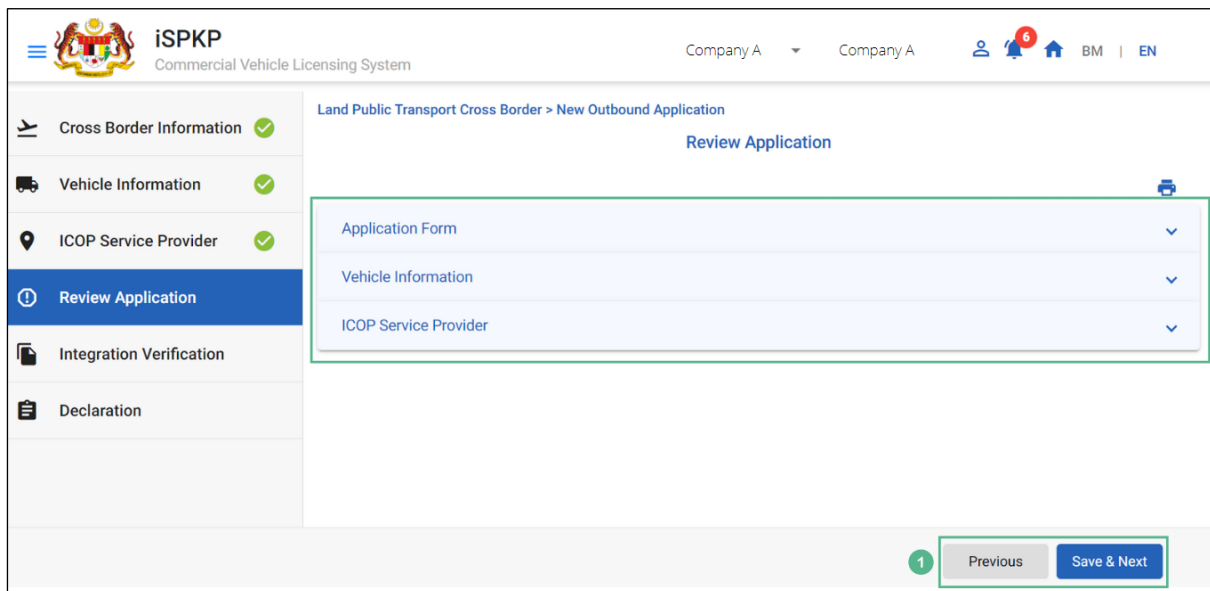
iSPKP
Commercial Vehicle Licensing System

Company A Company A 6 BM | EN

Cross Border Information
Vehicle Information
ICOP Service Provider
Review Application
Integration Verification
Declaration

Land Public Transport Cross Border > New Outbound Application

Review Application

Application Form
Vehicle Information
ICOP Service Provider

1 Previous Save & Next